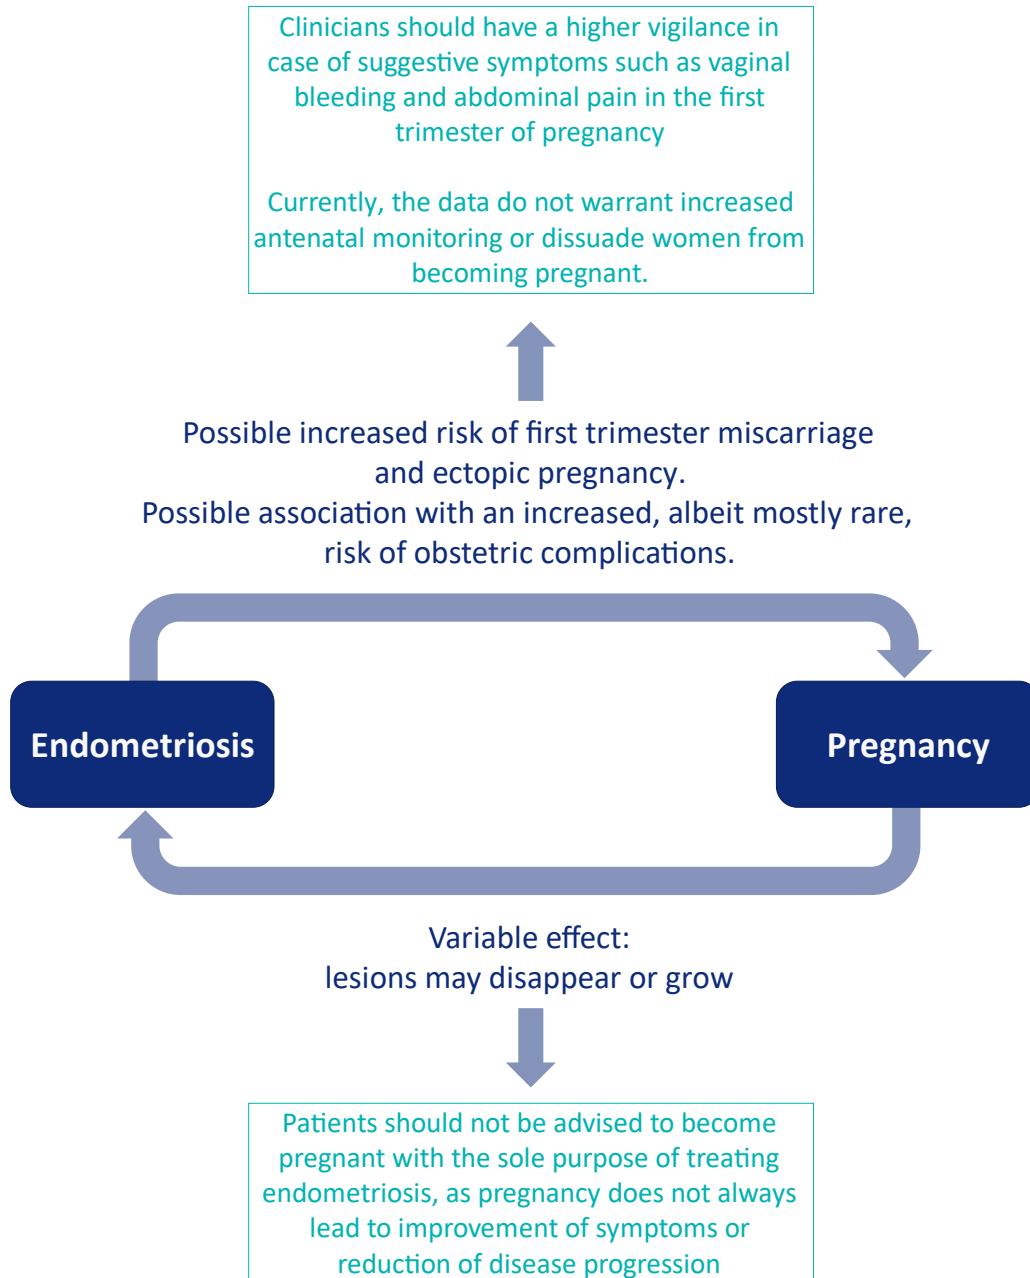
Clinicians should have a higher vigilance in case of suggestive symptoms such as vaginal bleeding and abdominal pain in the first trimester of pregnancy

Currently, the data do not warrant increased antenatal monitoring or dissuade women from becoming pregnant.

Possible increased risk of first trimester miscarriage and ectopic pregnancy.
Possible association with an increased, albeit mostly rare, risk of obstetric complications.

Endometriosis

Pregnancy

Variable effect:
lesions may disappear or grow

Patients should not be advised to become pregnant with the sole purpose of treating endometriosis, as pregnancy does not always lead to improvement of symptoms or reduction of disease progression